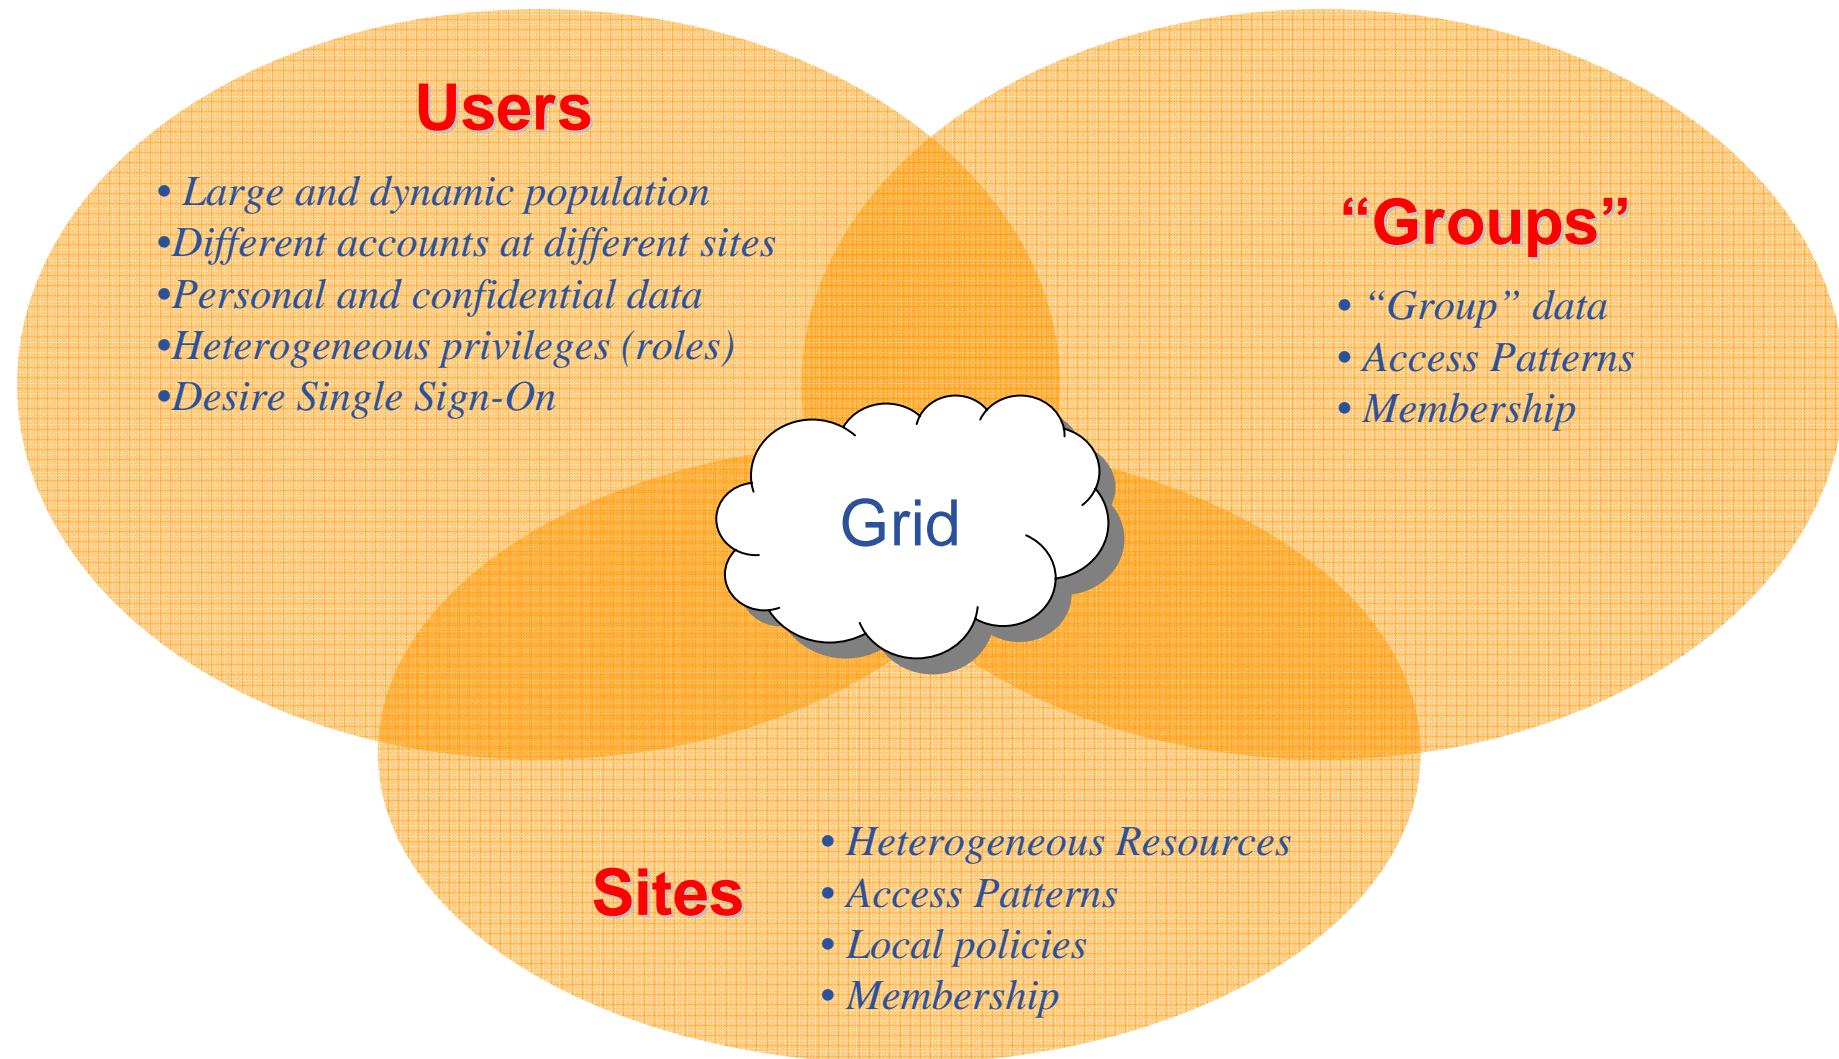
Users

• Large and dynamic population
•Different accounts at different sites
•Personal and confidential data
•Heterogeneous privileges (roles)
•Desire Single Sign-On

“Groups”

• “Group” data
• Access Patterns
• Membership

Grid

Sites

• Heterogeneous Resources
• Access Patterns
• Local policies
• Membership